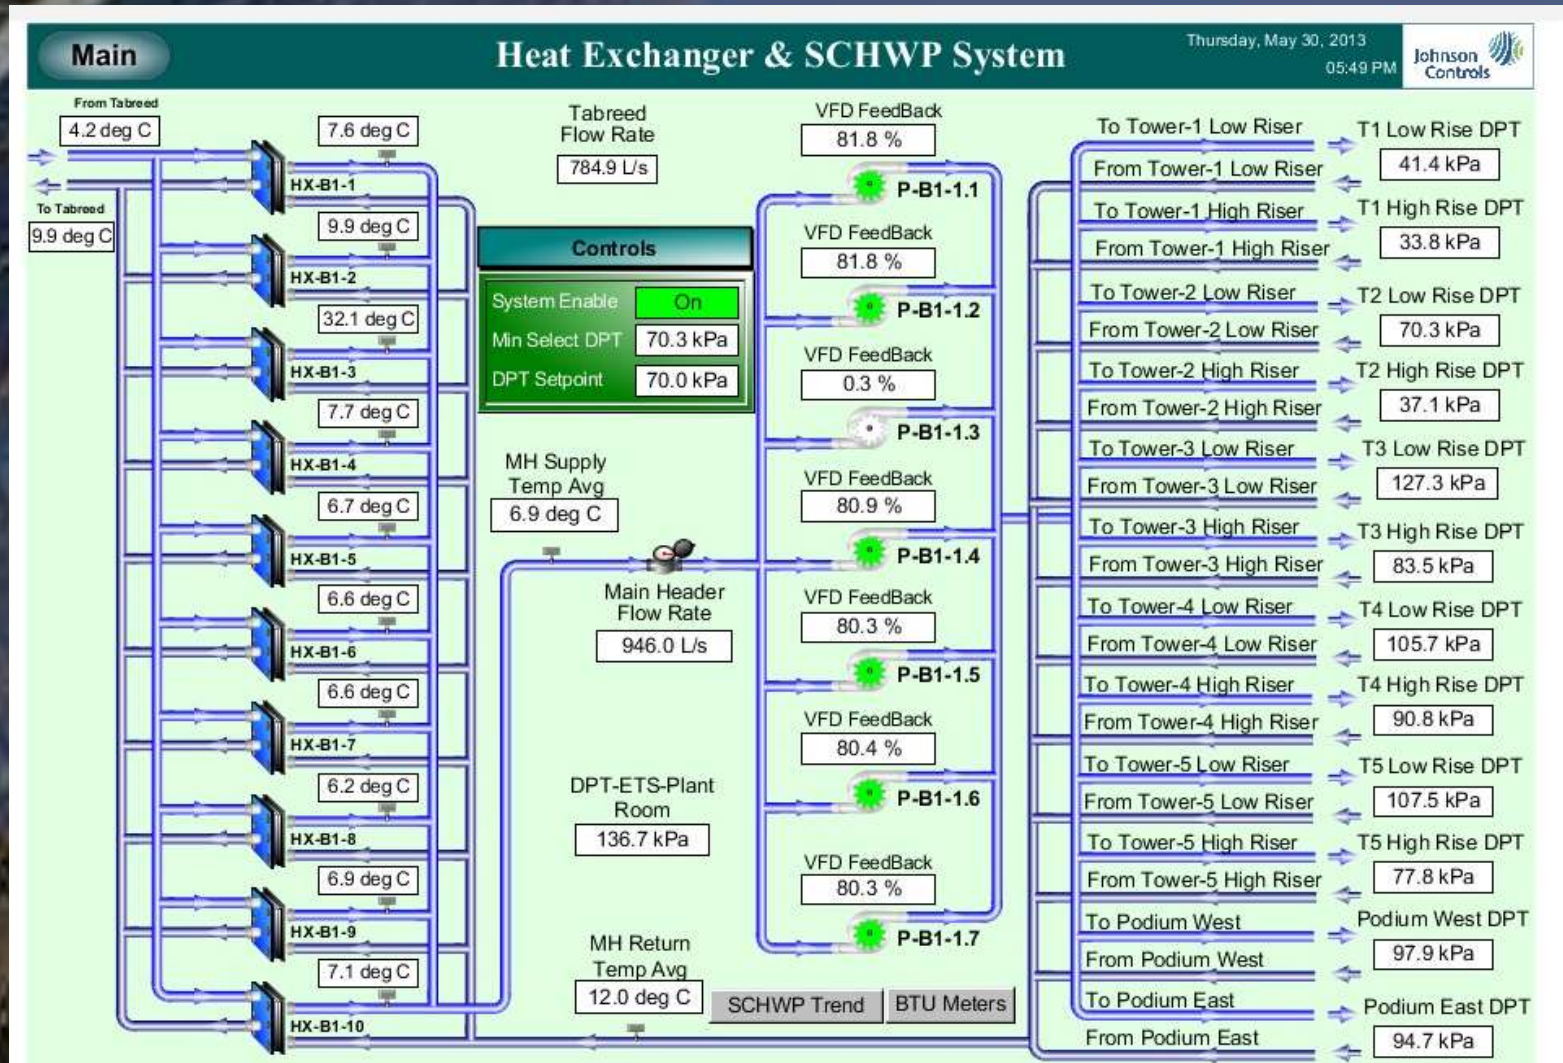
Main

Heat Exchanger & SCHWP System

Thursday, May 30, 2013
05:49 PM

Johnson Controls

From Tabreed
4.2 deg C

To Tabreed
9.9 deg C

7.6 deg C
HX-B1-1
9.9 deg C
HX-B1-2
32.1 deg C
HX-B1-3
7.7 deg C
HX-B1-4
6.7 deg C
HX-B1-5
6.6 deg C
HX-B1-6
6.6 deg C
HX-B1-7
6.2 deg C
HX-B1-8
6.9 deg C
HX-B1-9
7.1 deg C
HX-B1-10

Tabreed Flow Rate
784.9 L/s

Controls

| System Enable | On |
|---|---|
| Min Select DPT | 70.3 kPa |
| DPT Setpoint | 70.0 kPa |

MH Supply Temp Avg
6.9 deg C

Main Header Flow Rate
946.0 L/s

DPT-ETS-Plant Room
136.7 kPa

MH Return Temp Avg
12.0 deg C

SCHWP Trend
BTU Meters

VFD FeedBack
81.8 %
P-B1-1.1
VFD FeedBack
81.8 %
P-B1-1.2
VFD FeedBack
0.3 %
P-B1-1.3
VFD FeedBack
80.9 %
P-B1-1.4
VFD FeedBack
80.3 %
P-B1-1.5
VFD FeedBack
80.4 %
P-B1-1.6
VFD FeedBack
80.3 %
P-B1-1.7

To Tower-1 Low Riser
From Tower-1 Low Riser
To Tower-1 High Riser
From Tower-1 High Riser
To Tower-2 Low Riser
From Tower-2 Low Riser
To Tower-2 High Riser
From Tower-2 High Riser
To Tower-3 Low Riser
From Tower-3 Low Riser
To Tower-3 High Riser
From Tower-3 High Riser
To Tower-4 Low Riser
From Tower-4 Low Riser
To Tower-4 High Riser
From Tower-4 High Riser
To Tower-5 Low Riser
From Tower-5 Low Riser
To Tower-5 High Riser
From Tower-5 High Riser
To Podium West
From Podium West
To Podium East
From Podium East

T1 Low Rise DPT
41.4 kPa
T1 High Rise DPT
33.8 kPa
T2 Low Rise DPT
70.3 kPa
T2 High Rise DPT
37.1 kPa
T3 Low Rise DPT
127.3 kPa
T3 High Rise DPT
83.5 kPa
T4 Low Rise DPT
105.7 kPa
T4 High Rise DPT
90.8 kPa
T5 Low Rise DPT
107.5 kPa
T5 High Rise DPT
77.8 kPa
Podium West DPT
97.9 kPa
Podium East DPT
94.7 kPa